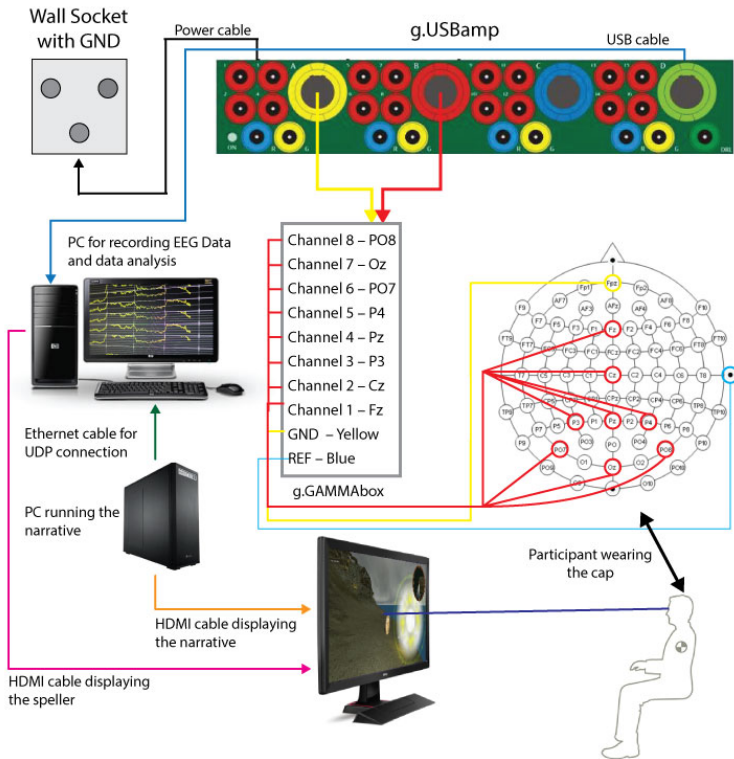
Wall Socket with GND

Power cable

g.USBamp

USB cable

PC for recording EEG Data and data analysis

Channel 8 – PO8
Channel 7 – Oz
Channel 6 – PO7
Channel 5 – P4
Channel 4 – Pz
Channel 3 – P3
Channel 2 – Cz
Channel 1 – Fz
GND – Yellow
REF – Blue

g.GAMMAbox

Ethernet cable for UDP connection

PC running the narrative

HDMI cable displaying the narrative

HDMI cable displaying the speller

Participant wearing the cap

Fpz
Fp1
Fp2
AF7
AF3
AFz
AF4
AF8
F9
F7
F5
F3
F1
Fz
F2
F4
F6
F8
F10
FT9
FT7
FC5
FC3
FC1
FCz
FC2
FC4
FC6
FT8
FT10
T7
C5
C3
C1
Cz
C2
C4
C6
T8
TP9
TP7
CP5
CP3
CP1
CPz
CP2
CP4
CP6
TP8
TP10
P9
P7
P5
P3
P1
Pz
P2
P4
P6
P8
P10
PO7
PO3
POz
PO4
PO8
PO9
O1
Oz
O2
PO10
O9
Iz
O10